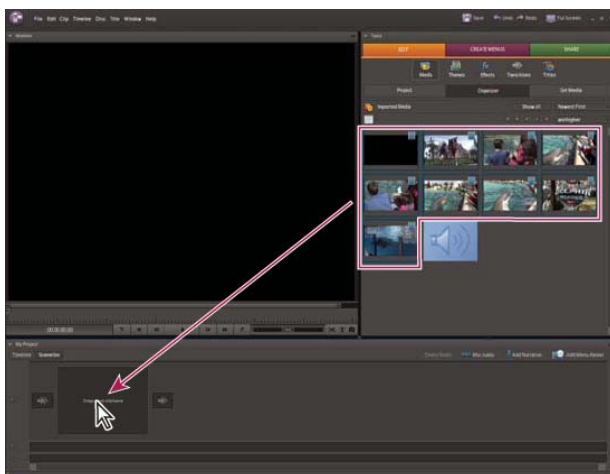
File Edit Clip Timeline Disc Title Window Help

Save Undo Redo Full Screen

Monitor

Tasks

EDIT

CREATE MENUS

SHARE

Media

Themes

Effects

Transitions

Titles

Project

Organizer

Get Media

Imported Media

Show All

Newest First

00:00:00:00

My Project

Timeline

Sceneline

Mix Audio

Add Narration

Add Menu Marker

Drag next clip here